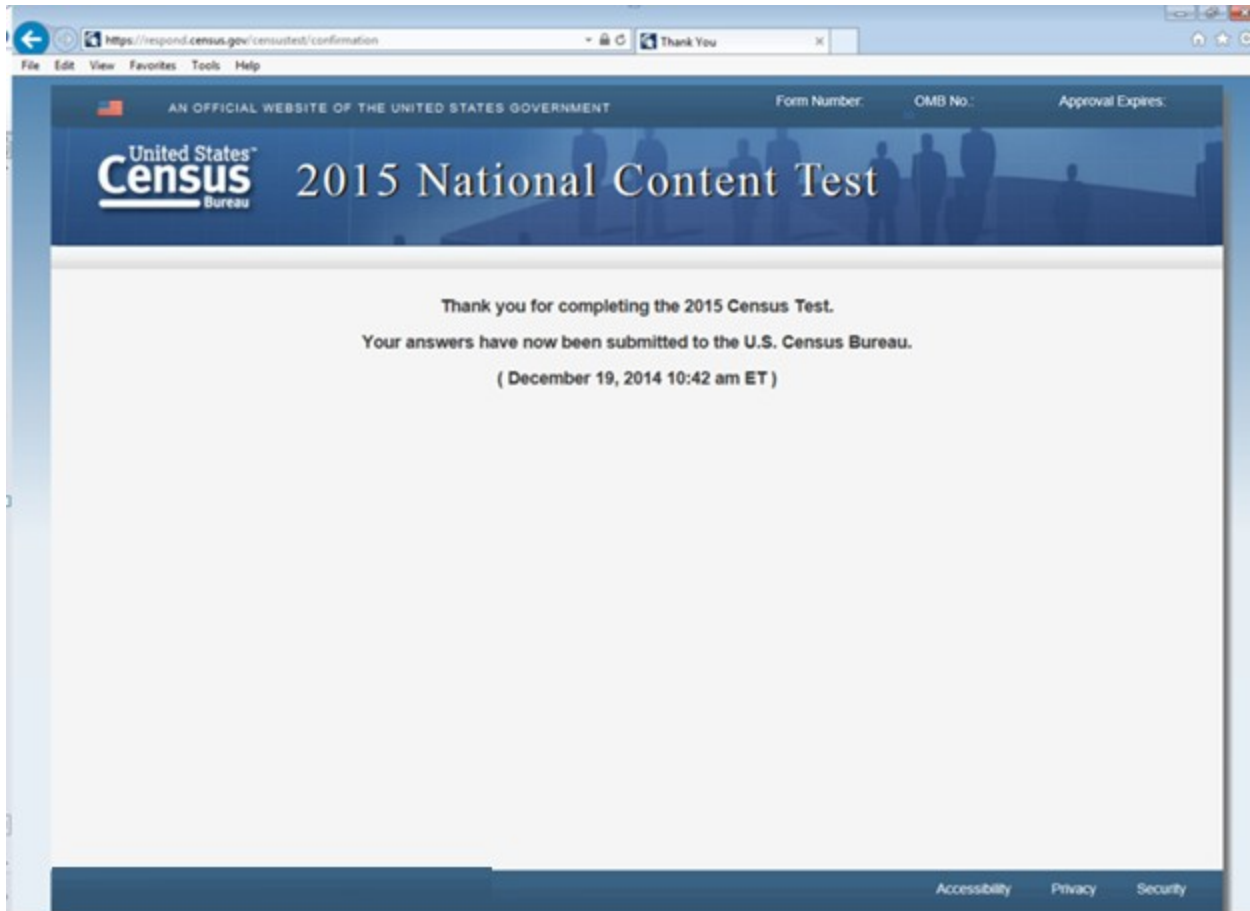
https://respond.census.gov/censustest/confirmation

Thank You

File Edit View Favorites Tools Help

AN OFFICIAL WEBSITE OF THE UNITED STATES GOVERNMENT

Form Number: OMB No.: Approval Expires:

United States Census Bureau

2015 National Content Test

Thank you for completing the 2015 Census Test.

Your answers have now been submitted to the U.S. Census Bureau.

( December 19, 2014 10:42 am ET )

Accessibility Privacy Security